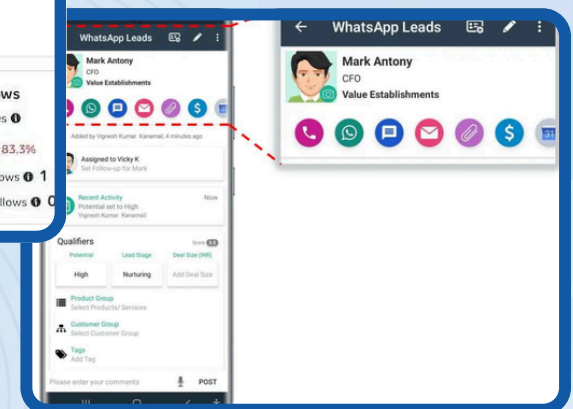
ws
s
83.3%
ows 1
llows 0

WhatsApp Leads
Mark Antony
CFO
Value Establishments
Added by Vignesh Kumar Kanamail, 4 minutes ago
Assigned to Vicky K
Set Follow-up for Mark
Recent Activity
Now
Potential set to High
Vignesh Kumar Kanamail
Qualifiers
Score
Potential
Lead Stage
Deal Size (INR)
High
Nurturing
Add Deal Size
Product Group
Select Products/ Services
Customer Group
Select Customer Group
Tags
Add Tag
Please enter your comments
POST

WhatsApp Leads
Mark Antony
CFO
Value Establishments